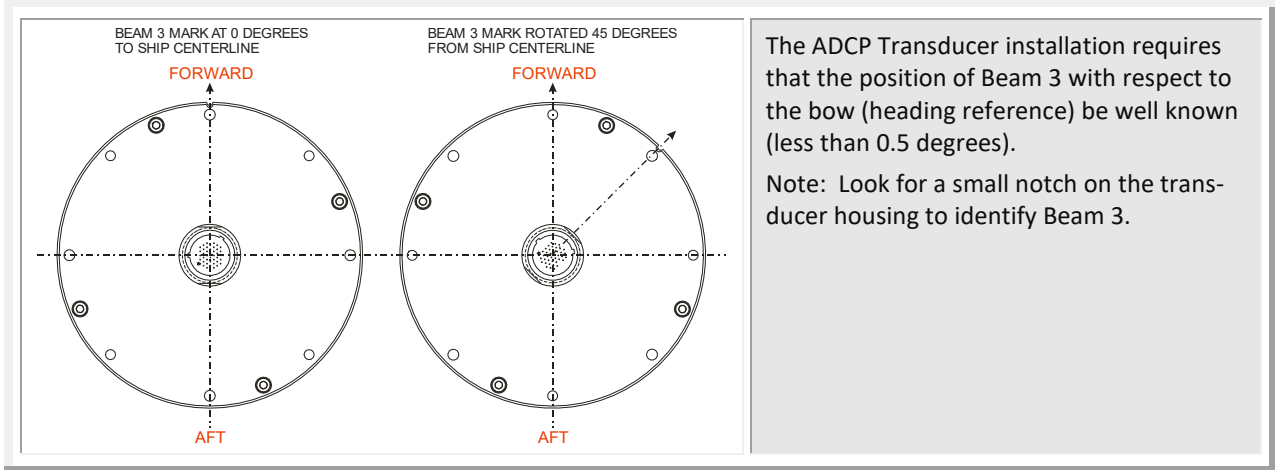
BEAM 3 MARK AT 0 DEGREES TO SHIP CENTERLINE

FORWARD

AFT

BEAM 3 MARK ROTATED 45 DEGREES FROM SHIP CENTERLINE

FORWARD

AFT

The ADCP Transducer installation requires that the position of Beam 3 with respect to the bow (heading reference) be well known (less than 0.5 degrees).

Note: Look for a small notch on the transducer housing to identify Beam 3.